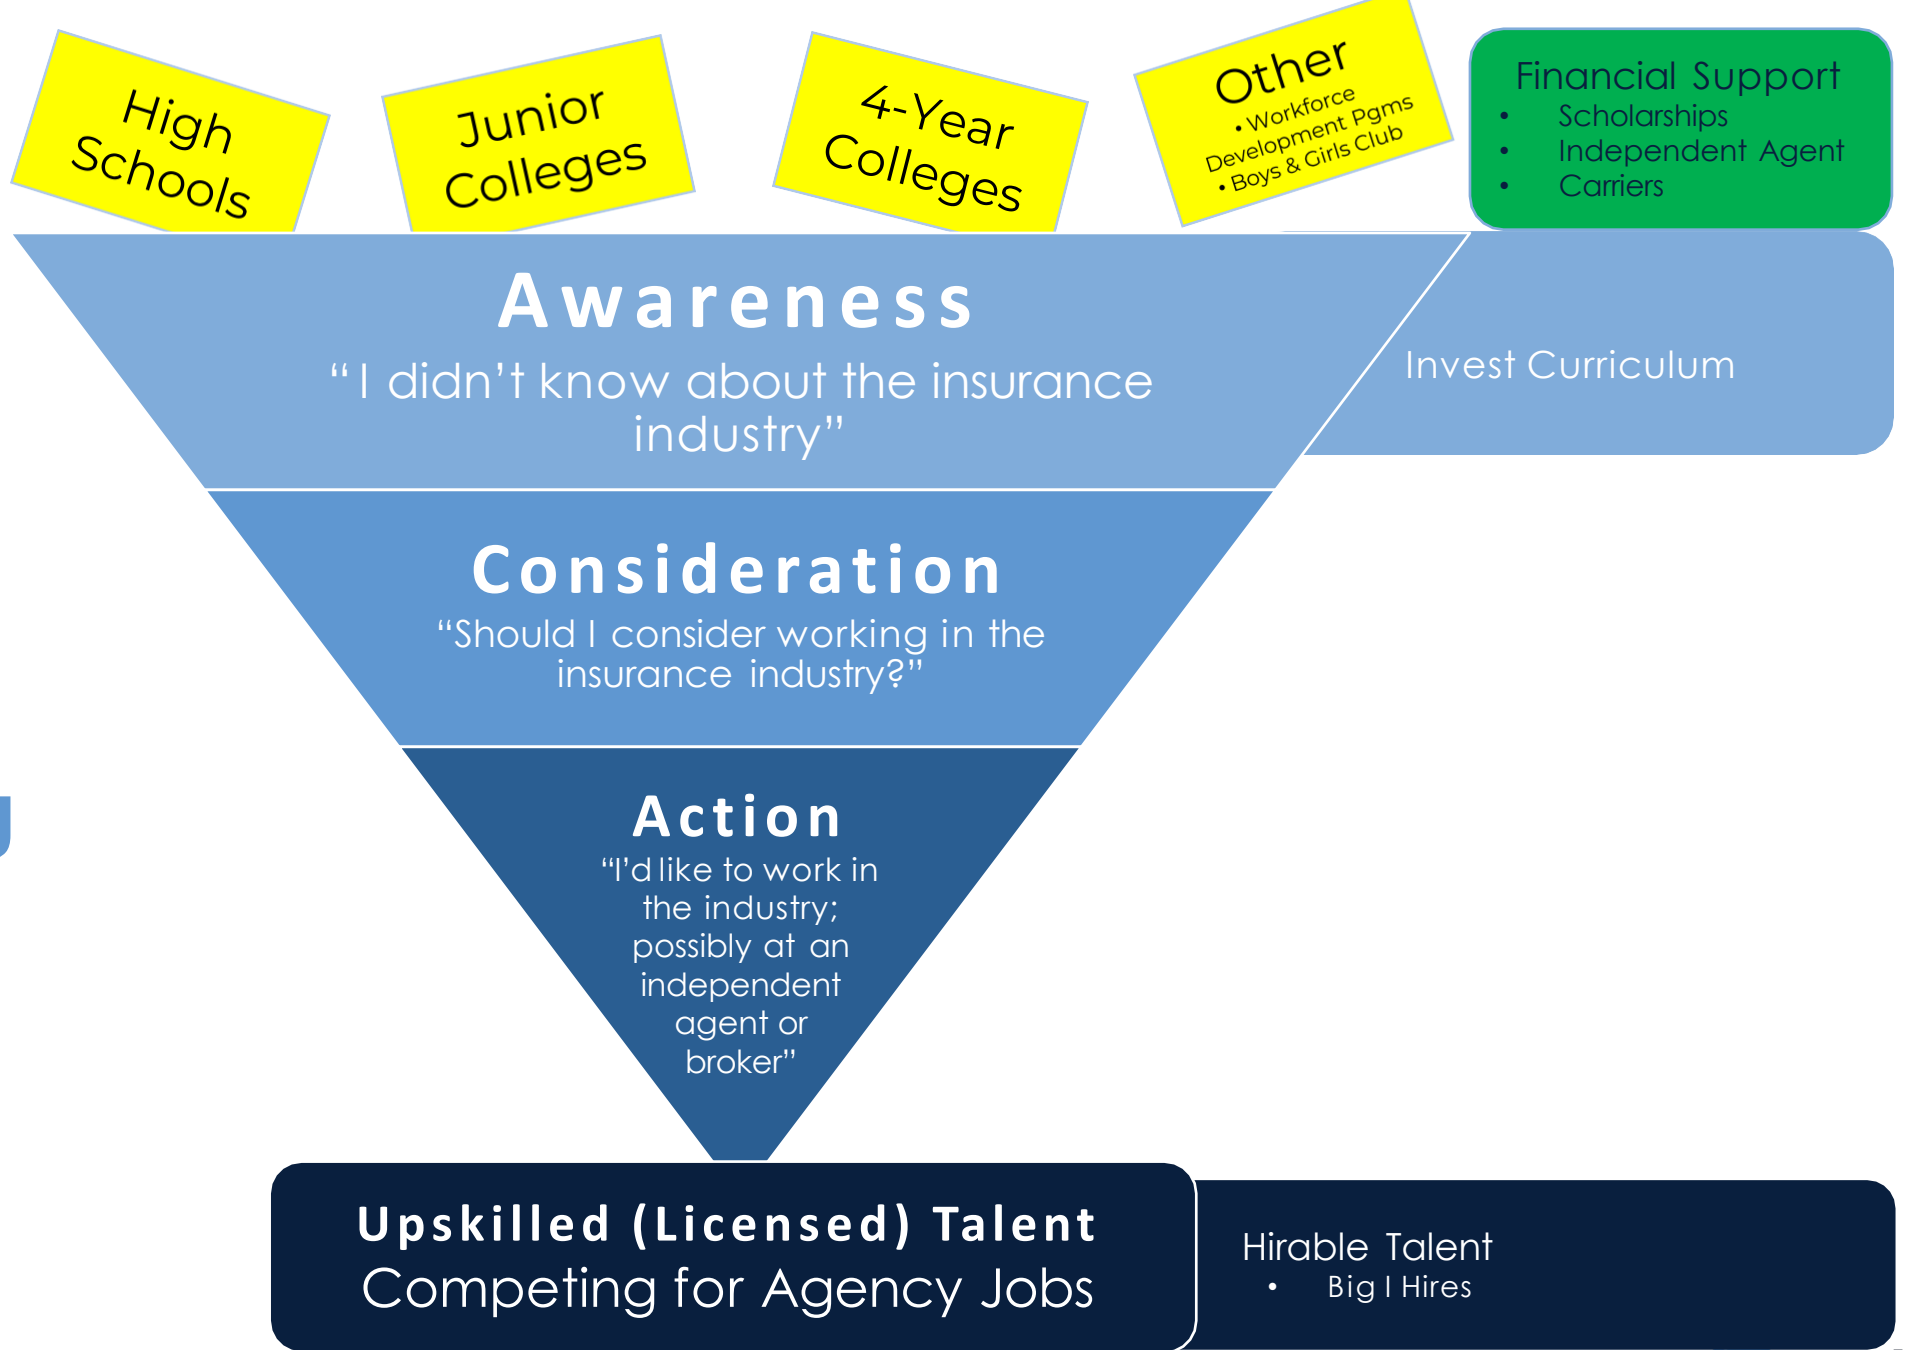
High Schools

Junior Colleges

4-Year Colleges

Other
• Workforce Development Pgms
• Boys & Girls Club

Financial Support
• Scholarships
• Independent Agent
• Carriers

Awareness
"I didn't know about the insurance industry"

Invest Curriculum

Consideration
"Should I consider working in the insurance industry?"

Action
"I'd like to work in the industry; possibly at an independent agent or broker"

Upskilled (Licensed) Talent
Competing for Agency Jobs

Hirable Talent
• Big I Hires